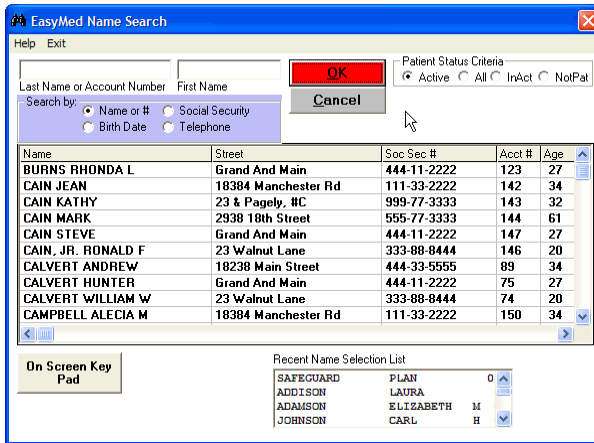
EasyMed Name Search

Help Exit

Last Name or Account Number First Name

OK

Cancel

Patient Status Criteria
Active All InAct NotPat

Search by:
Name or # Social Security
Birth Date Telephone

| Name | Street | Soc Sec # | Acct # | Age |
|---|---|---|---|---|
| BURNS RHONDA L | Grand And Main | 444-11-2222 | 123 | 27 |
| CAIN JEAN | 18384 Manchester Rd | 111-33-2222 | 142 | 34 |
| CAIN KATHY | 23 & Pagely, #C | 999-77-3333 | 143 | 32 |
| CAIN MARK | 2938 18th Street | 555-77-3333 | 144 | 61 |
| CAIN STEVE | Grand And Main | 444-11-2222 | 147 | 27 |
| CAIN, JR. RONALD F | 23 Walnut Lane | 333-88-8444 | 146 | 20 |
| CALVERT ANDREW | 18238 Main Street | 444-33-5555 | 89 | 34 |
| CALVERT HUNTER | Grand And Main | 444-11-2222 | 75 | 27 |
| CALVERT WILLIAM W | 23 Walnut Lane | 333-88-8444 | 74 | 20 |
| CAMPBELL ALECIA M | 18384 Manchester Rd | 111-33-2222 | 150 | 34 |

On Screen Key Pad

Recent Name Selection List

| | | |
|---|---|---|
| SAFEGUARD | PLAN | O |
| ADDISON | LAURA | |
| ADAMSON | ELIZABETH | M |
| JOHNSON | CARL | H |